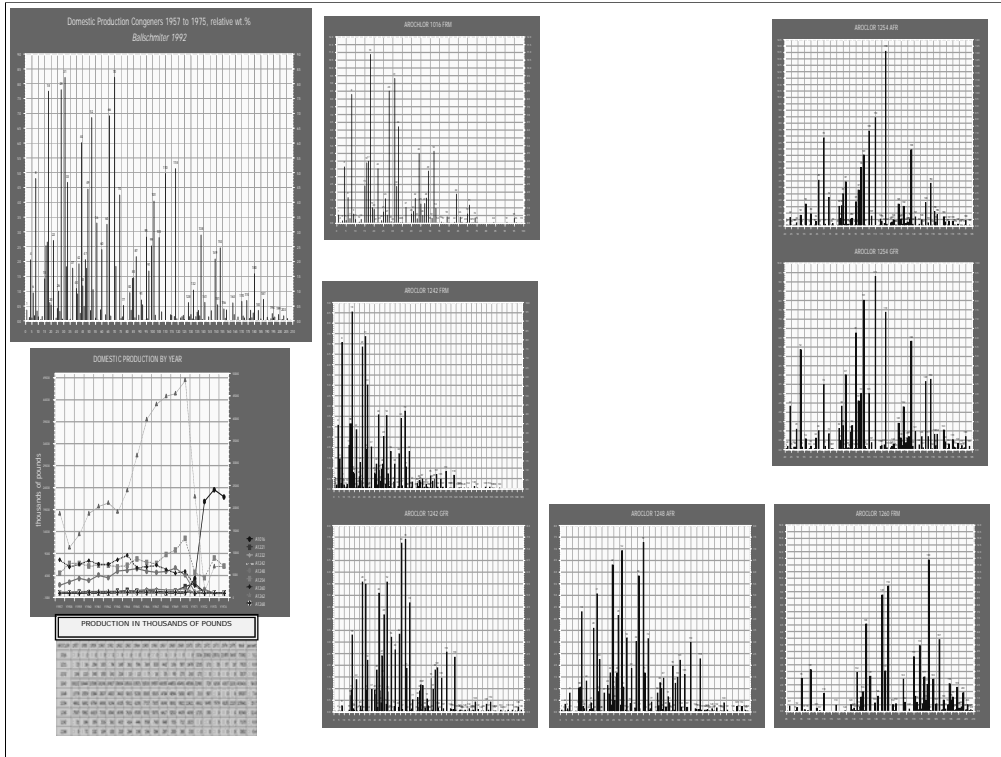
Domestic Production Congeners 1957 to 1975, relative wt.%
Ballschmiter 1992

AROCHLOR 1016 FRM

AROCLOR 1254 AFR

AROCLOR 1254 GFR

DOMESTIC PRODUCTION BY YEAR

thousands of pounds

AROCLOR 1242 FRM

AROCLOR 1242 GFR

AROCLOR 1248 AFR

AROCLOR 1260 FRM

PRODUCTION IN THOUSANDS OF POUNDS

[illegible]